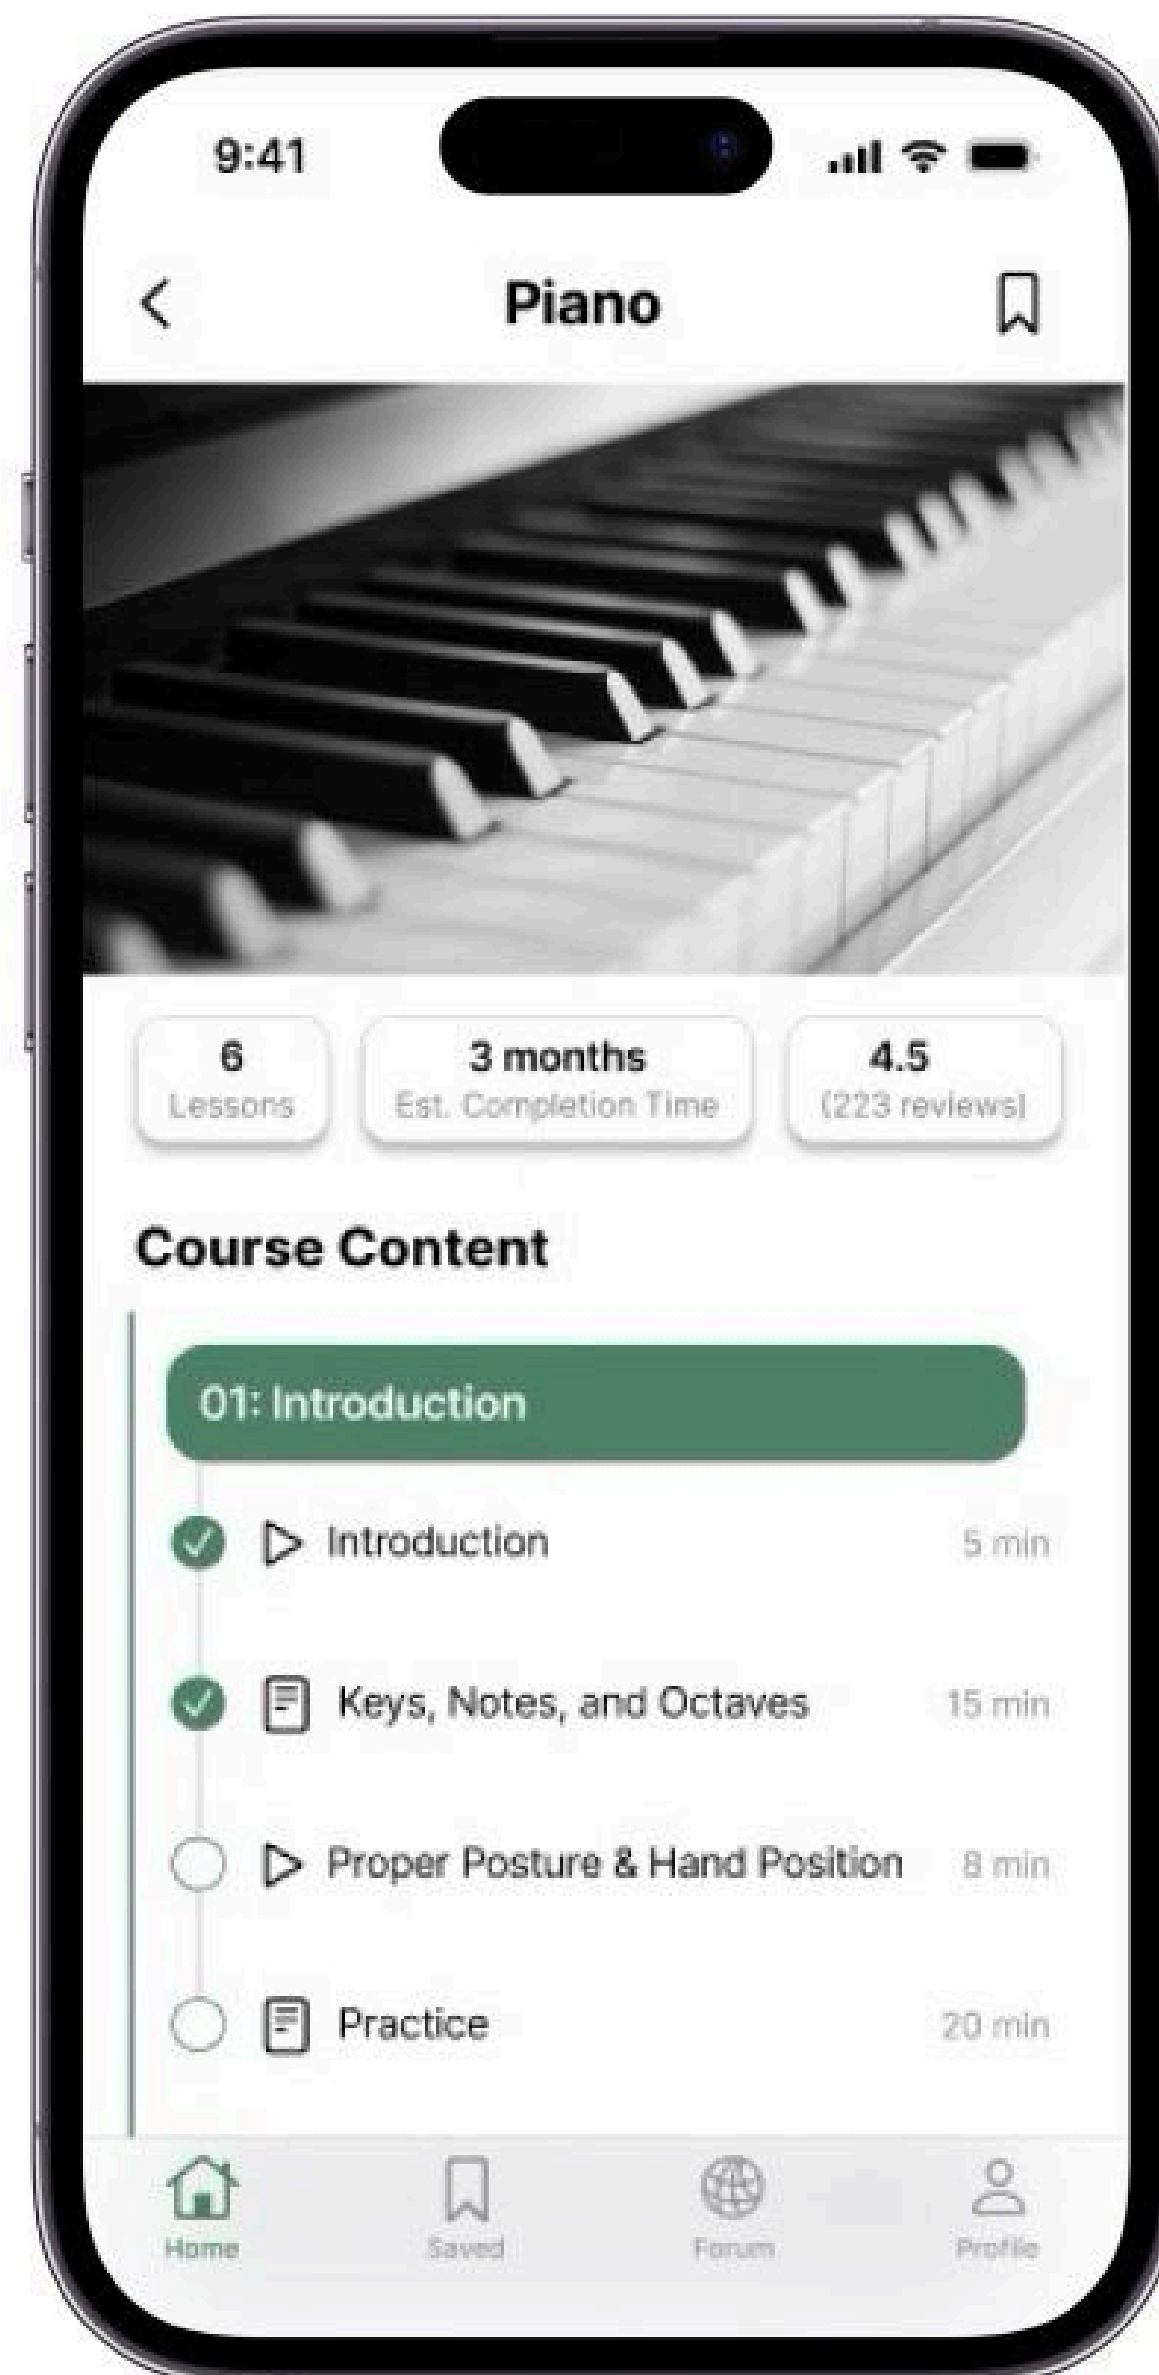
9:41

Piano

6
Lessons

3 months
Est. Completion Time

4.5
(223 reviews)

Course Content

01: Introduction

Introduction 5 min

Keys, Notes, and Octaves 15 min

Proper Posture & Hand Position 8 min

Practice 20 min

Home Saved Forum Profile